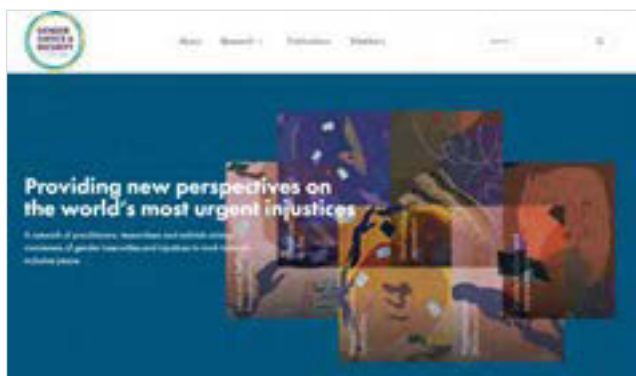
GENDER JUSTICE & SECURITY

About Research Publications Webinars

Search

Providing new perspectives on the world's most urgent injustices

A network of practitioners, researchers and activists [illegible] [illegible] of gender inequalities and injustices to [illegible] inclusive peace